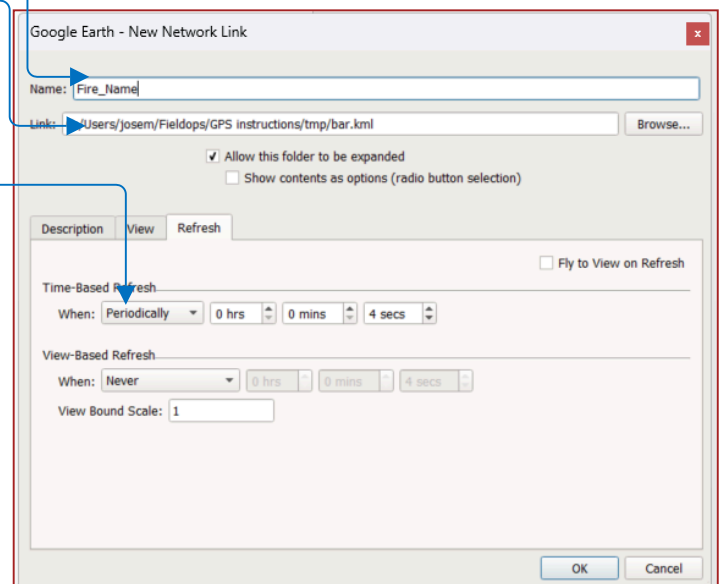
Google Earth - New Network Link

x

Name: Fire_Name

Link: /Users/josem/Fieldops/GPS instructions/tmp/bar.kml

Browse...

Allow this folder to be expanded

Show contents as options (radio button selection)

Description View Refresh

Fly to View on Refresh

Time-Based Refresh

When: Periodically 0 hrs 0 mins 4 secs

View-Based Refresh

When: Never 0 hrs 0 mins 4 secs

View Bound Scale: 1

OK Cancel